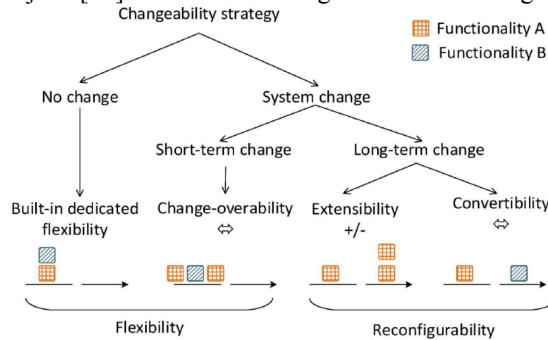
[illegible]

Changeability strategy

Functionality A

Functionality B

No change

System change

Short-term change

Long-term change

Built-in dedicated flexibility

Change-overability
⇔

Extensibility
+/-

Convertibility
⇔

Flexibility

Reconfigurability